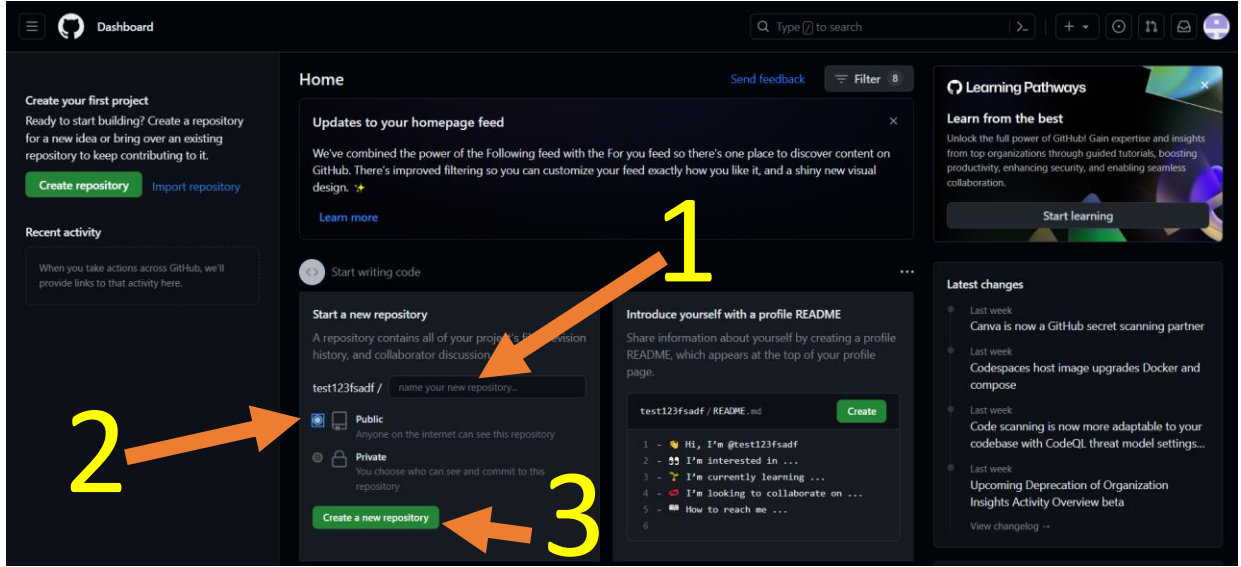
Dashboard

Type / to search

Create your first project
Ready to start building? Create a repository for a new idea or bring over an existing repository to keep contributing to it.

Create repository Import repository

Recent activity

When you take actions across GitHub, we'll provide links to that activity here.

Home

Send feedback

Filter 8

Updates to your homepage feed

We've combined the power of the Following feed with the For you feed so there's one place to discover content on GitHub. There's improved filtering so you can customize your feed exactly how you like it, and a shiny new visual design. ✨

Learn more

Start writing code

Start a new repository

A repository contains all of your project's fi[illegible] revision history, and collaborator discussion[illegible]

test123fsadf /

name your new repository...

Public
Anyone on the internet can see this repository

Private
You choose who can see and commit to this repository

Create a new repository

Introduce yourself with a profile README

Share information about yourself by creating a profile README, which appears at the top of your profile page.

test123fsadf / README.md

Create

1 - 👋 Hi, I'm @test123fsadf
2 - 👀 I'm interested in ...
3 - 🌱 I'm currently learning ...
4 - 💞️ I'm looking to collaborate on ...
5 - 📫 How to reach me ...
6

1

2

3

Learning Pathways

Learn from the best

Unlock the full power of GitHub! Gain expertise and insights from top organizations through guided tutorials, boosting productivity, enhancing security, and enabling seamless collaboration.

Start learning

Latest changes

Last week
Canva is now a GitHub secret scanning partner

Last week
Codespaces host image upgrades Docker and compose

Last week
Code scanning is now more adaptable to your codebase with CodeQL threat model settings...

Last week
Upcoming Deprecation of Organization Insights Activity Overview beta

View changelog →